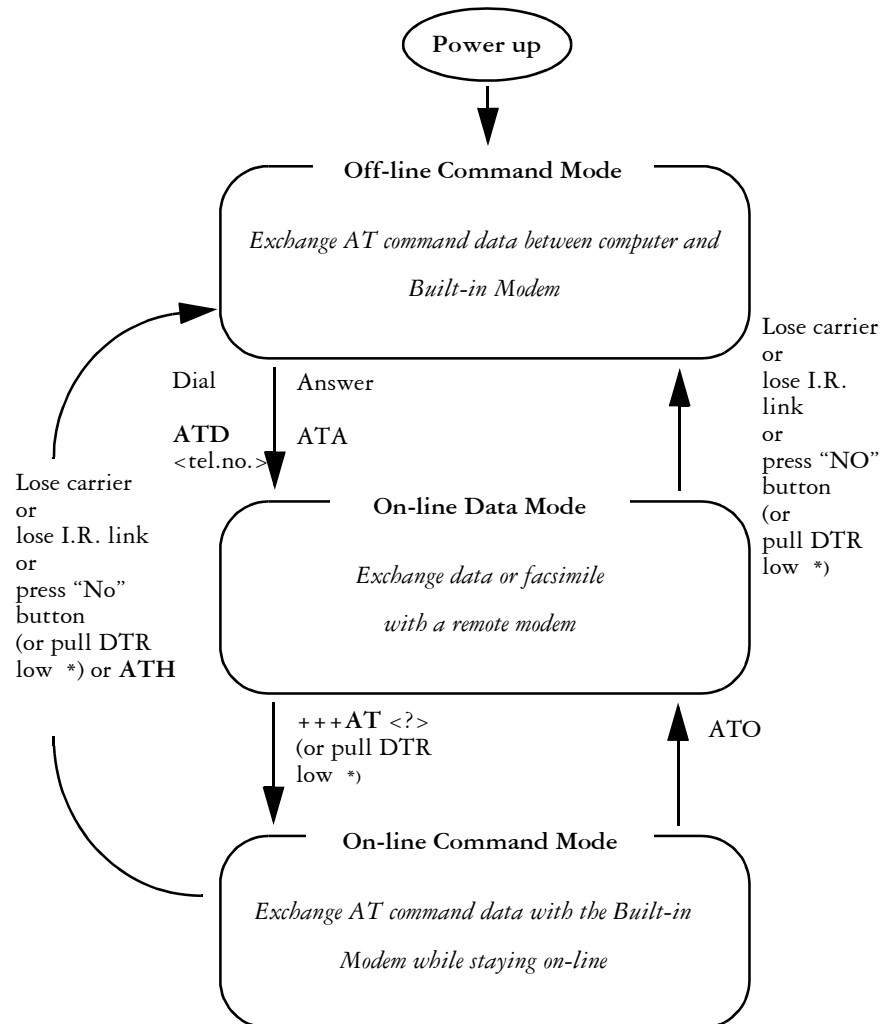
Power up

Off-line Command Mode

Exchange AT command data between computer and Built-in Modem

Dial

Answer

ATD <tel.no.>

ATA

Lose carrier or lose I.R. link or press "NO" button (or pull DTR low *)

Lose carrier or lose I.R. link or press "No" button (or pull DTR low *) or ATH

On-line Data Mode

Exchange data or facsimile with a remote modem

+++AT <?> (or pull DTR low *)

ATO

On-line Command Mode

Exchange AT command data with the Built-in Modem while staying on-line